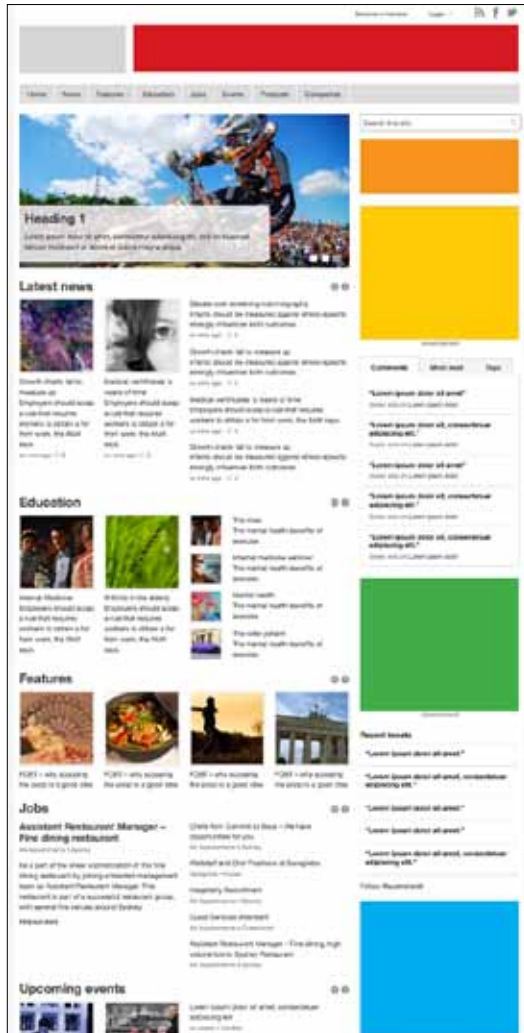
Home | News | Features | Education | Jobs | Events | Podcasts | Companies

Heading 1

Lorem ipsum dolor sit amet, consectetur adipiscing elit, sed do eiusmod tempor incididunt ut labore et dolore magna aliqua.

Latest news

Growth charts: fall to measure up

Growth charts: fall to measure up

Growth charts: fall to measure up

Growth charts: fall to measure up

Education

Features

Jobs

Assistant Restaurant Manager – Fine dining restaurant

Upcoming events

"Lorem ipsum dolor sit amet"

"Lorem ipsum dolor sit amet, consectetur adipiscing elit"

"Lorem ipsum dolor sit amet"

"Lorem ipsum dolor sit amet, consectetur adipiscing elit"

"Lorem ipsum dolor sit amet, consectetur adipiscing elit"

Recent tweets

"Lorem ipsum dolor sit amet"

"Lorem ipsum dolor sit amet, consectetur adipiscing elit"

"Lorem ipsum dolor sit amet"

"Lorem ipsum dolor sit amet"

"Lorem ipsum dolor sit amet, consectetur adipiscing elit"

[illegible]